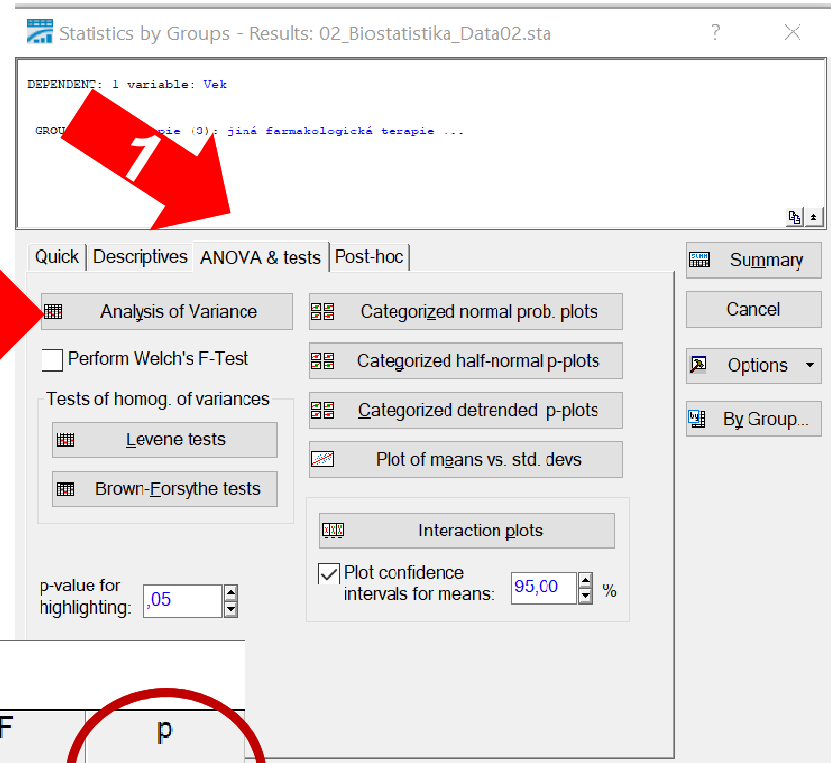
Statistics by Groups - Results: 02_Biostatistika_Data02.sta

? ×

DEPENDENT: 1 variable: Vek

GROU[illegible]pie (3): jiná farmakologická terapie ...

1

Quick | Descriptives | ANOVA & tests | Post-hoc

Analysis of Variance

Perform Welch's F-Test

Tests of homog. of variances

Levene tests

Brown-Forsythe tests

Categorized normal prob. plots

Categorized half-normal p-plots

Categorized detrended p-plots

Plot of means vs. std. devs

Interaction plots

Plot confidence intervals for means: 95,00 %

p-value for highlighting: ,05

Summary

Cancel

Options

By Group...

F | p